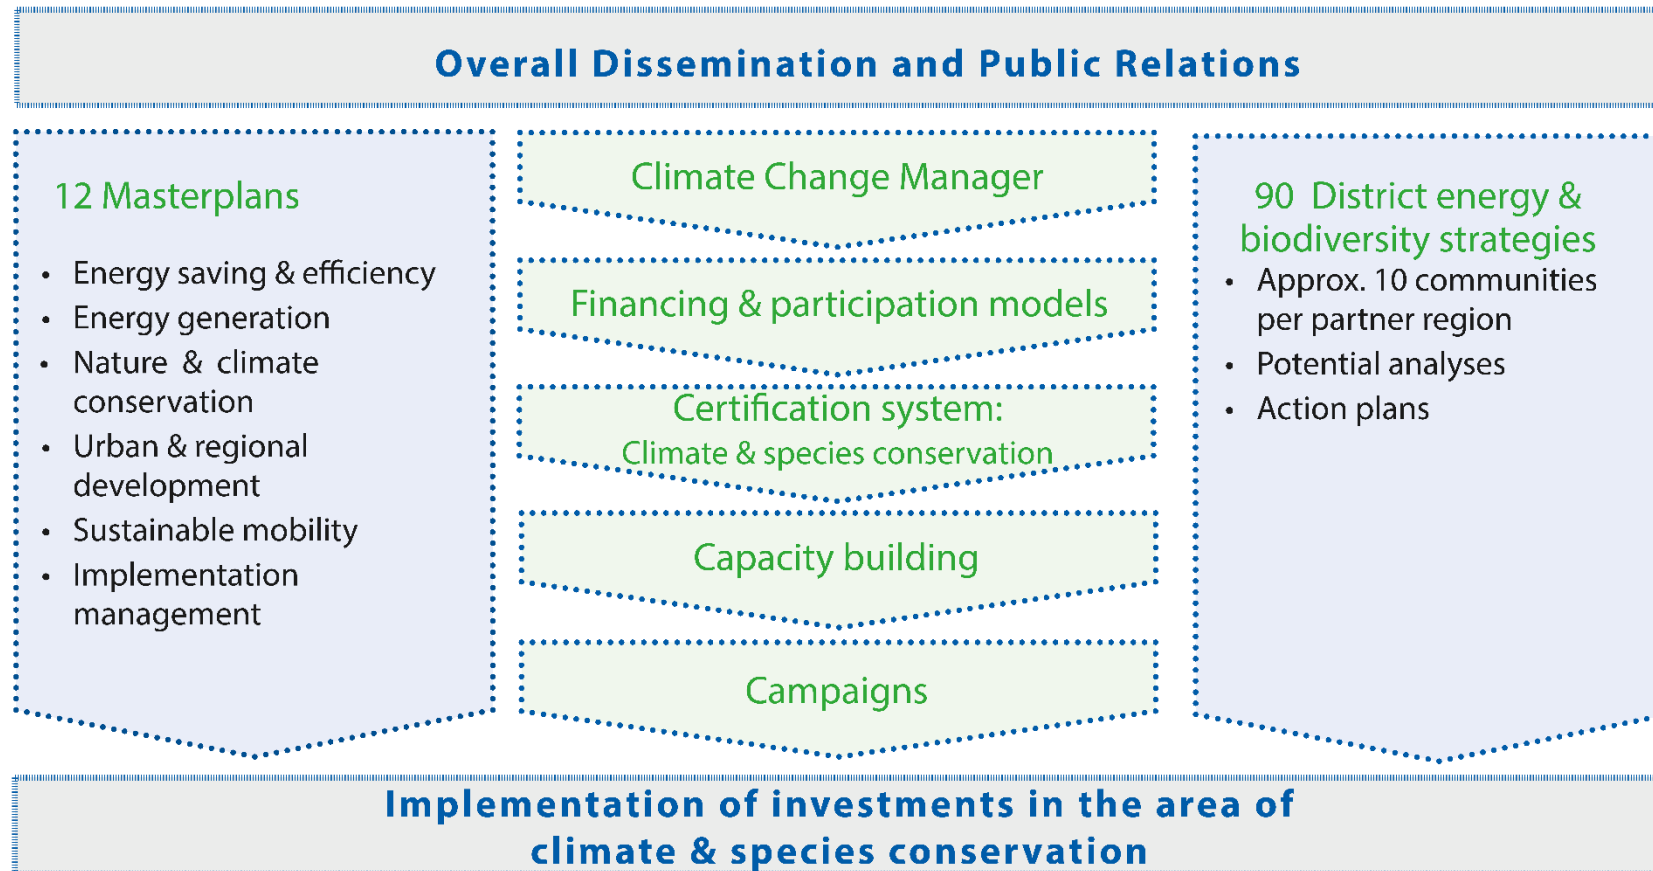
Overall Dissemination and Public Relations

12 Masterplans

- Energy saving & efficiency
- Energy generation
- Nature & climate conservation
- Urban & regional development
- Sustainable mobility
- Implementation management

Climate Change Manager

Financing & participation models

Certification system: Climate & species conservation

Capacity building

Campaigns

90 District energy & biodiversity strategies

- Approx. 10 communities per partner region
- Potential analyses
- Action plans

Implementation of investments in the area of climate & species conservation